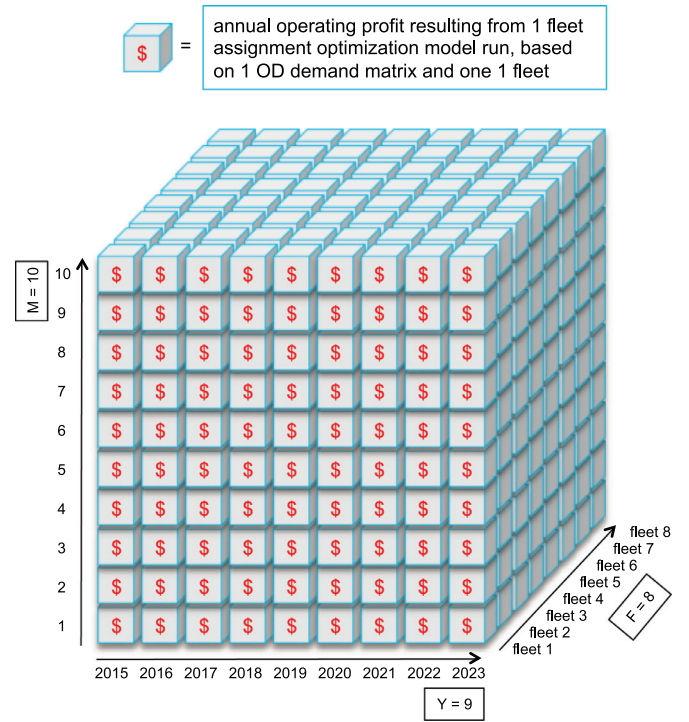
$ = annual operating profit resulting from 1 fleet assignment optimization model run, based on 1 OD demand matrix and one 1 fleet

M = 10

10
9
8
7
6
5
4
3
2
1

| $ | $ | $ | $ | $ | $ | $ | $ | $ |
|---|---|---|---|---|---|---|---|---|
| $ | $ | $ | $ | $ | $ | $ | $ | $ |
| $ | $ | $ | $ | $ | $ | $ | $ | $ |
| $ | $ | $ | $ | $ | $ | $ | $ | $ |
| $ | $ | $ | $ | $ | $ | $ | $ | $ |
| $ | $ | $ | $ | $ | $ | $ | $ | $ |
| $ | $ | $ | $ | $ | $ | $ | $ | $ |
| $ | $ | $ | $ | $ | $ | $ | $ | $ |
| $ | $ | $ | $ | $ | $ | $ | $ | $ |
| $ | $ | $ | $ | $ | $ | $ | $ | $ |

2015 2016 2017 2018 2019 2020 2021 2022 2023

Y = 9

fleet 8
fleet 7
fleet 6
fleet 5
fleet 4
fleet 3
fleet 2
fleet 1

F = 8